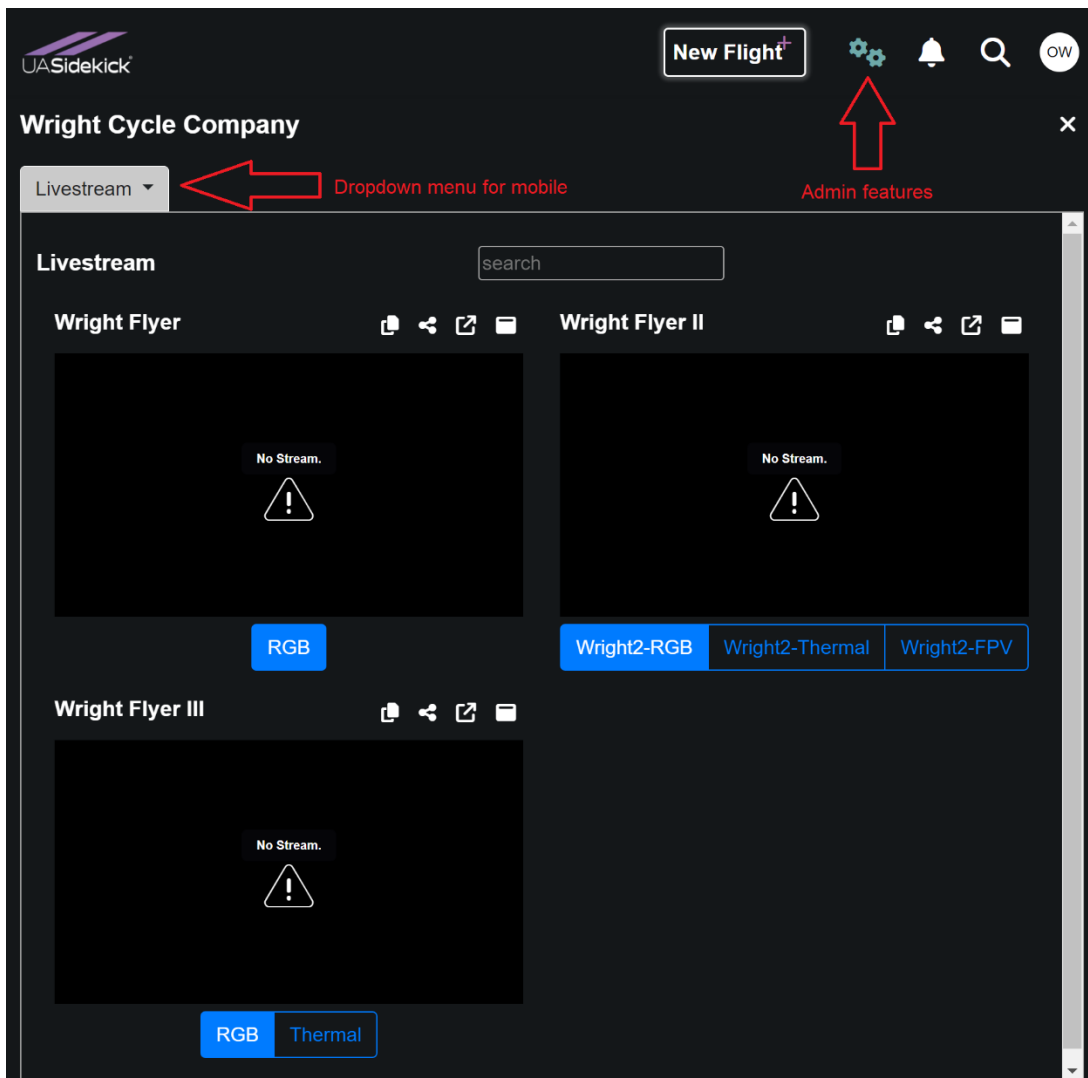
UASidekick

New Flight+

OW

Wright Cycle Company

×

Livestream

Dropdown menu for mobile

Admin features

Livestream

search

Wright Flyer

No Stream.

RGB

Wright Flyer II

No Stream.

Wright2-RGB

Wright2-Thermal

Wright2-FPV

Wright Flyer III

No Stream.

RGB

Thermal